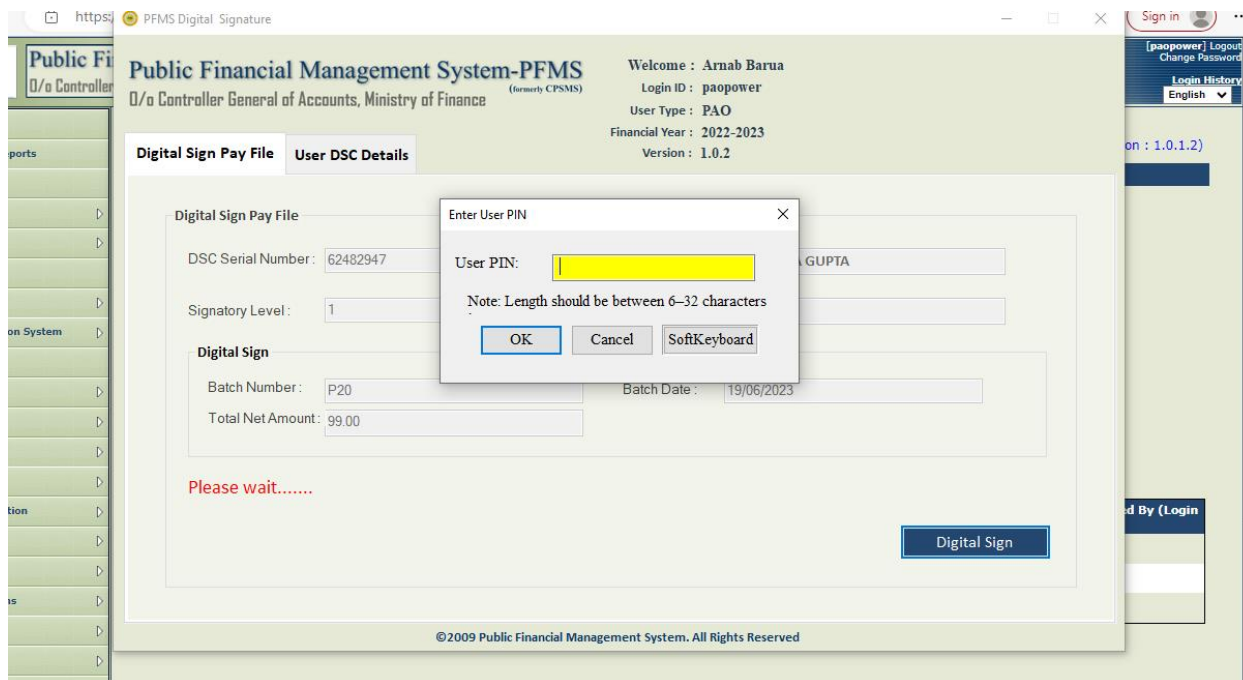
https: PFMS Digital Signature

Sign in

Public Fi
O/o Controller

[paopower] Logout
Change Password
Login History
English

ports

on System

tion

is

on : 1.0.1.2)

d By (Login

Public Financial Management System-PFMS
(formerly CPSMS)
O/o Controller General of Accounts, Ministry of Finance

Welcome : Arnab Barua
Login ID : paopower
User Type : PAO
Financial Year : 2022-2023
Version : 1.0.2

Digital Sign Pay File | User DSC Details

Digital Sign Pay File

DSC Serial Number: 62482947

A GUPTA

Signatory Level: 1

Digital Sign

Batch Number: P20

Batch Date: 19/06/2023

Total Net Amount: 99.00

Please wait.......

Digital Sign

Enter User PIN

User PIN:

Note: Length should be between 6–32 characters

OK | Cancel | SoftKeyboard

©2009 Public Financial Management System. All Rights Reserved